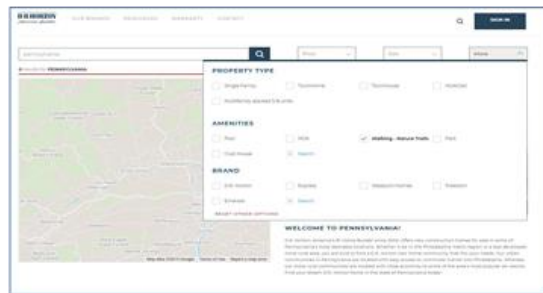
D.R.HORTON

SIGN IN

Pennsylvania

Price

Beds

More

PROPERTY TYPE

Single Family

Townhome

Townhouse

Duplex

Multifamily

AMENITIES

Pool

HOA

Walking - Nature Trails

Park

Club House

Search

BRAND

D.R. Horton

Express

Emerald

Search

RESET OTHER OPTIONS

WELCOME TO PENNSYLVANIA!

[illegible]